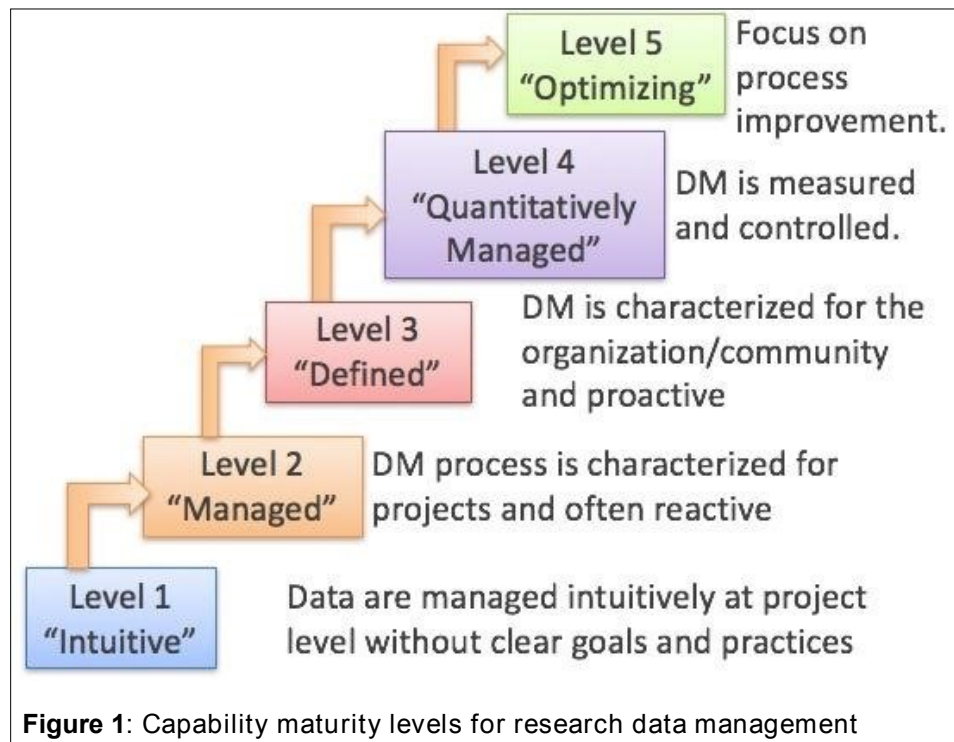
Level 5
“Optimizing”

Focus on process improvement.

Level 4
“Quantitatively Managed”

DM is measured and controlled.

Level 3
“Defined”

DM is characterized for the organization/community and proactive

Level 2
“Managed”

DM process is characterized for projects and often reactive

Level 1
“Intuitive”

Data are managed intuitively at project level without clear goals and practices

**Figure 1**: Capability maturity levels for research data management